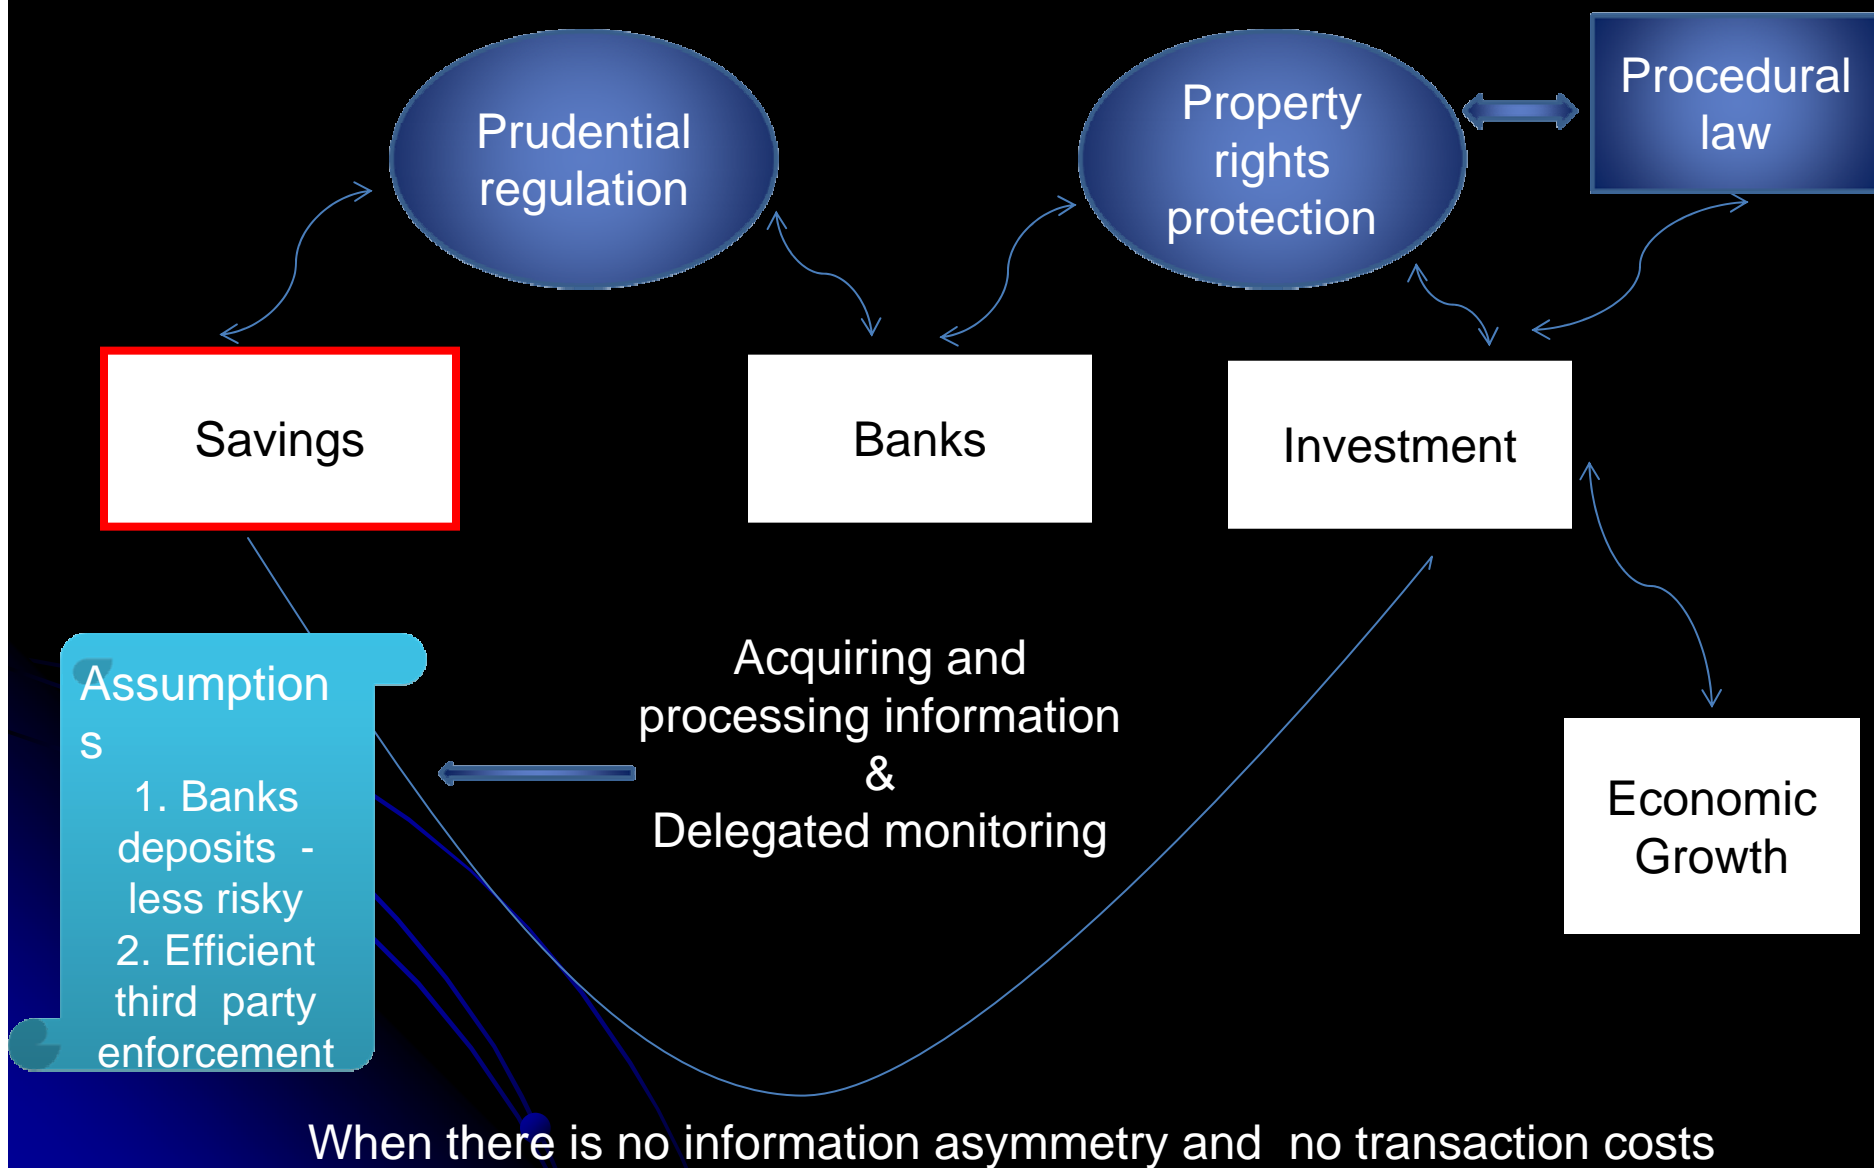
Prudential regulation

Property rights protection

Procedural law

Savings

Banks

Investment

Assumptions
1. Banks deposits - less risky
2. Efficient third party enforcement

Acquiring and processing information
&
Delegated monitoring

Economic Growth

When there is no information asymmetry and no transaction costs